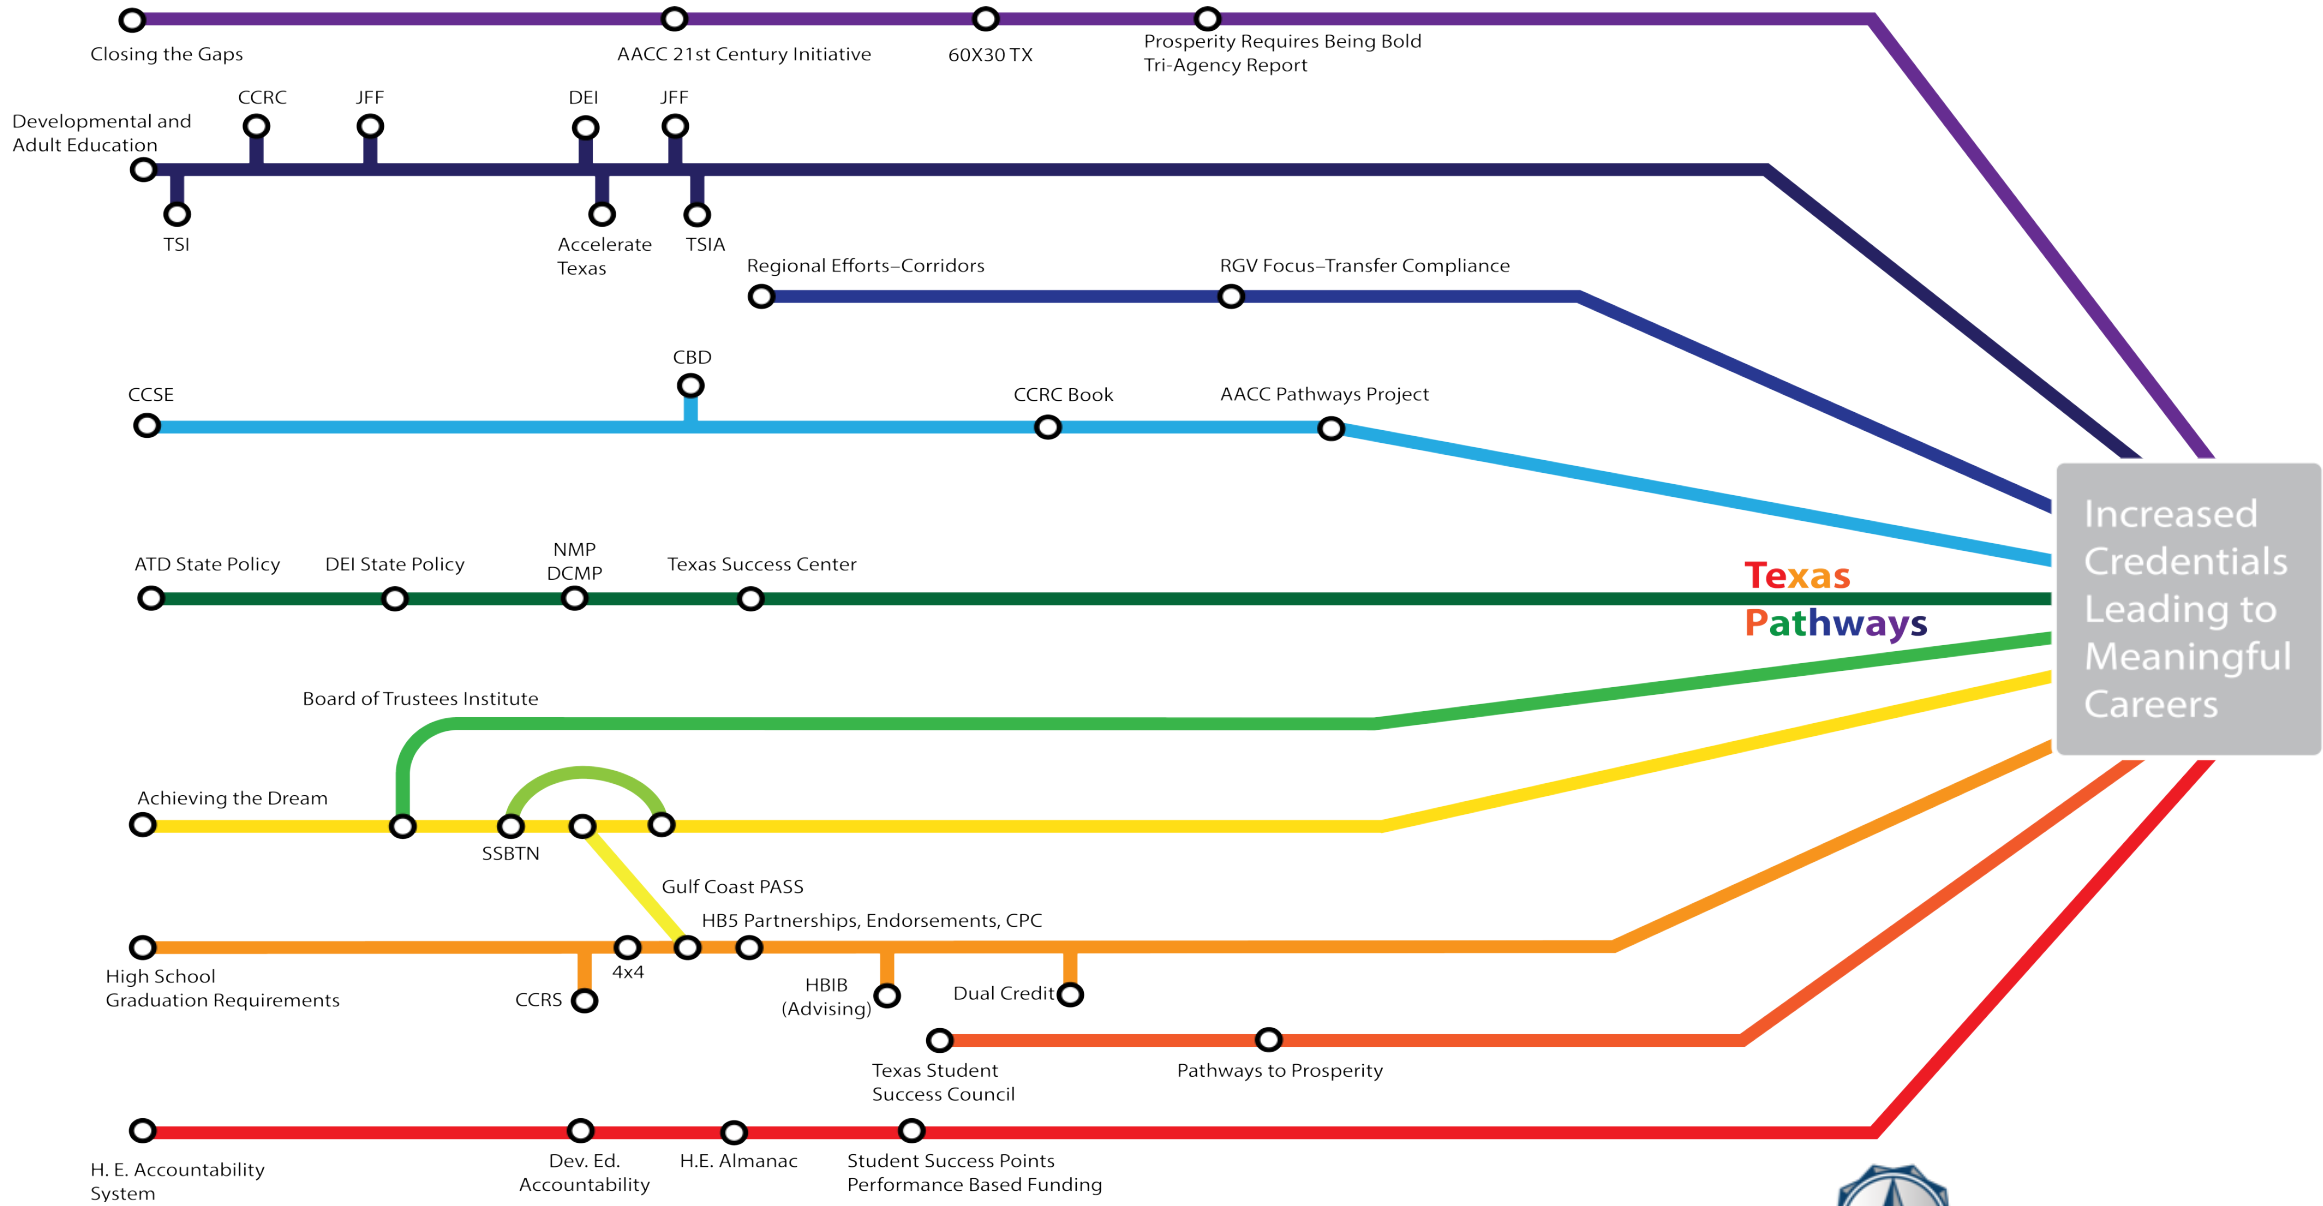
Closing the Gaps
AACC 21st Century Initiative
60X30 TX
Prosperity Requires Being Bold
Tri-Agency Report

CCRC
JFF
DEI
JFF
Developmental and
Adult Education
TSI
Accelerate
Texas
TSIA

Regional Efforts–Corridors
RGV Focus–Transfer Compliance

CBD
CCSE
CCRC Book
AACC Pathways Project

ATD State Policy
DEI State Policy
NMP
DCMP
Texas Success Center

Texas
Pathways

Increased
Credentials
Leading to
Meaningful
Careers

Board of Trustees Institute
Achieving the Dream
SSBTN
Gulf Coast PASS
HB5 Partnerships, Endorsements, CPC
High School
Graduation Requirements
CCRS
4x4
HBIB
(Advising)
Dual Credit

Texas Student
Success Council
Pathways to Prosperity

H. E. Accountability
System
Dev. Ed.
Accountability
H.E. Almanac
Student Success Points
Performance Based Funding